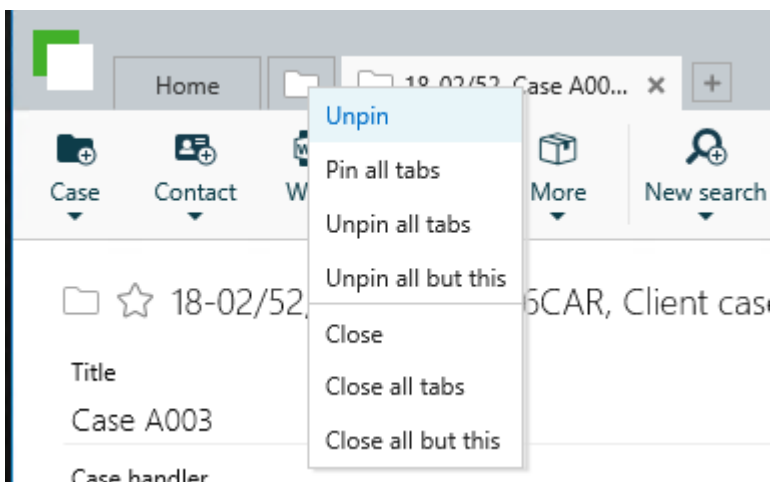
Home

18-02/52, Case A00...

+

Unpin

Pin all tabs

Unpin all tabs

Unpin all but this

Close

Close all tabs

Close all but this

Case

Contact

W

More

New search

18-02/52, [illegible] 6CAR, Client cas

Title

Case A003

Case handler